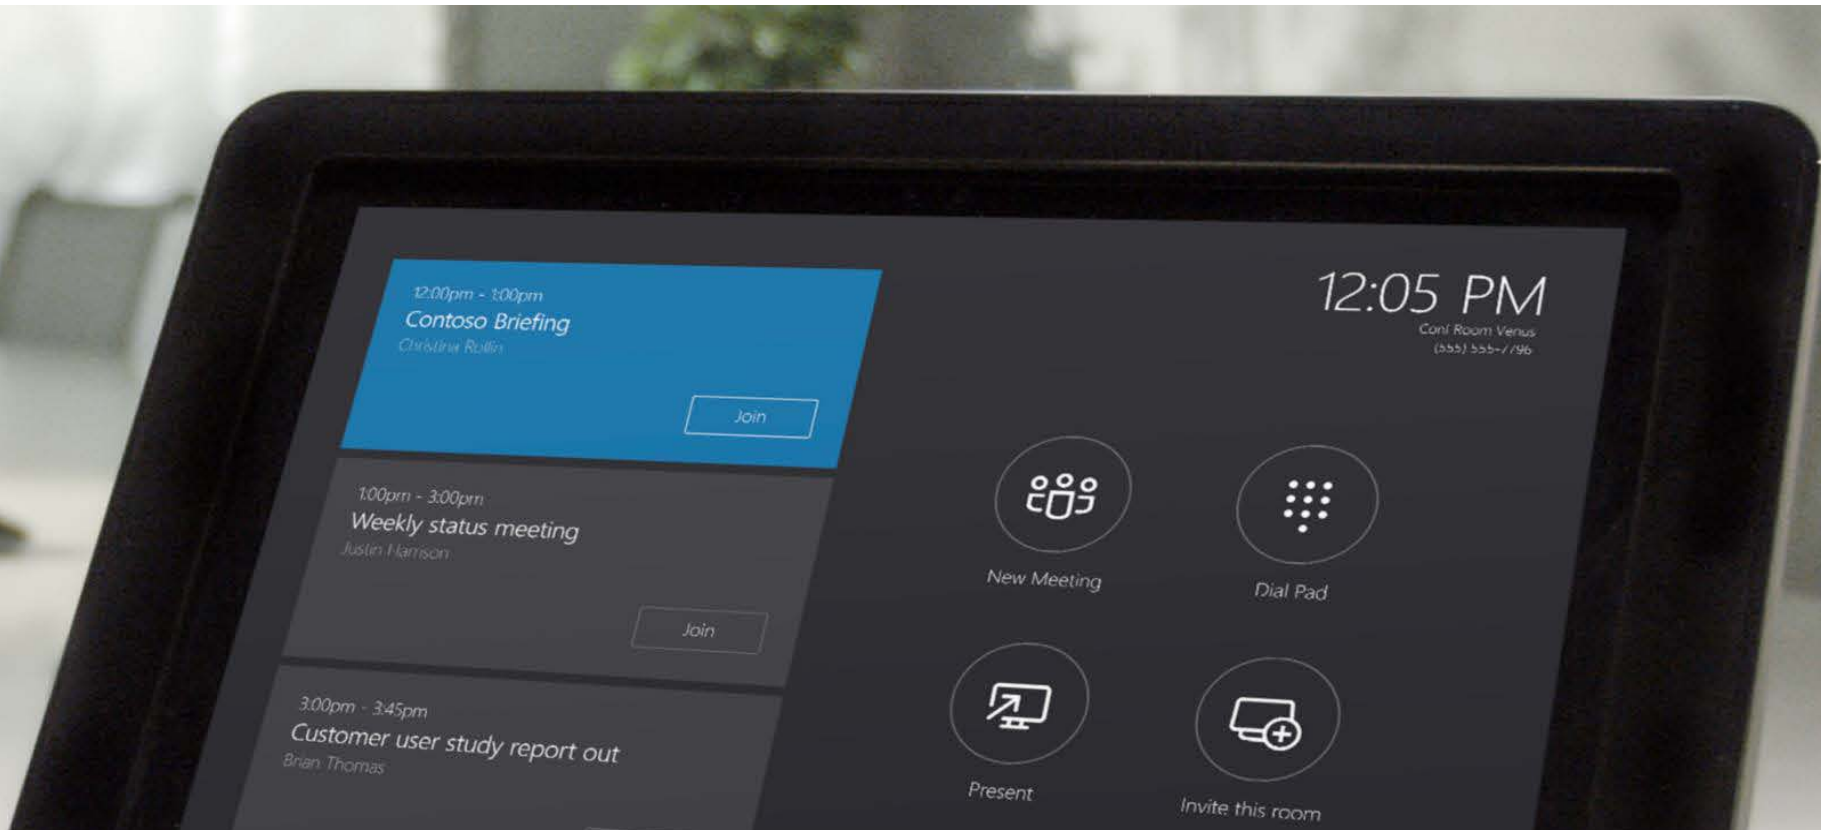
12:00pm - 1:00pm
Contoso Briefing
Christina Rollin

Join

1:00pm - 3:00pm
Weekly status meeting
Justin Harrison

Join

3:00pm - 3:45pm
Customer user study report out
Brian Thomas

12:05 PM
Conf Room Venus
(555) 555-7796

New Meeting

Dial Pad

Present

Invite this room